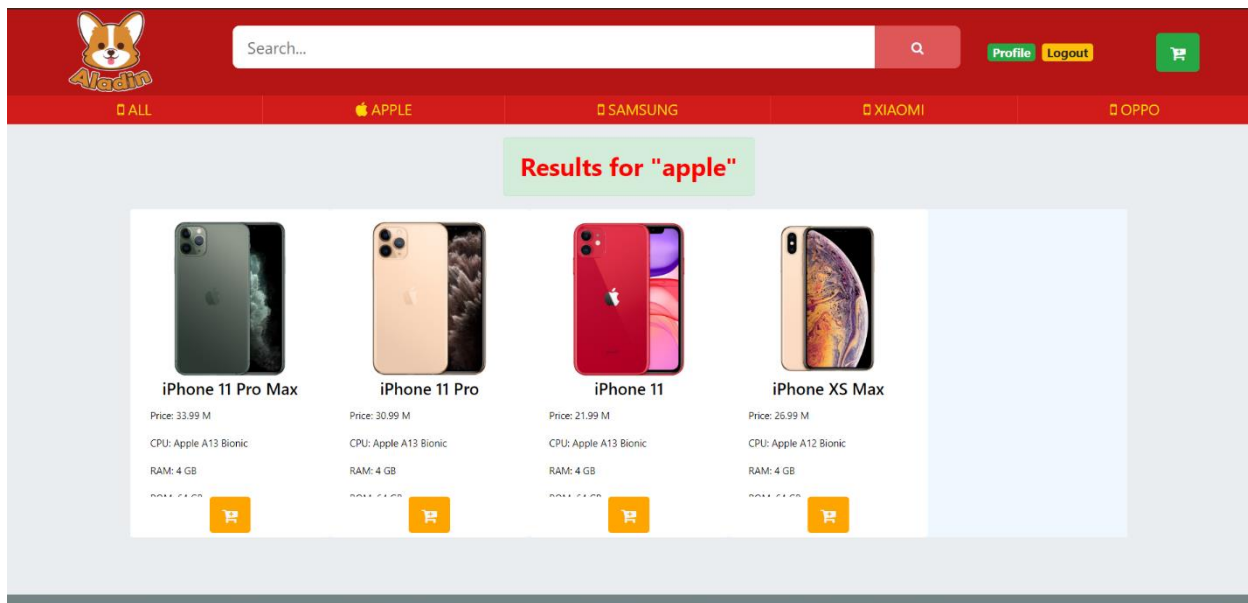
Aladin

Search...

Profile Logout

ALL APPLE SAMSUNG XIAOMI OPPO

Results for "apple"

iPhone 11 Pro Max

Price: 33.99 M

CPU: Apple A13 Bionic

RAM: 4 GB

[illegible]

iPhone 11 Pro

Price: 30.99 M

CPU: Apple A13 Bionic

RAM: 4 GB

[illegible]

iPhone 11

Price: 21.99 M

CPU: Apple A13 Bionic

RAM: 4 GB

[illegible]

iPhone XS Max

Price: 26.99 M

CPU: Apple A12 Bionic

RAM: 4 GB

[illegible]